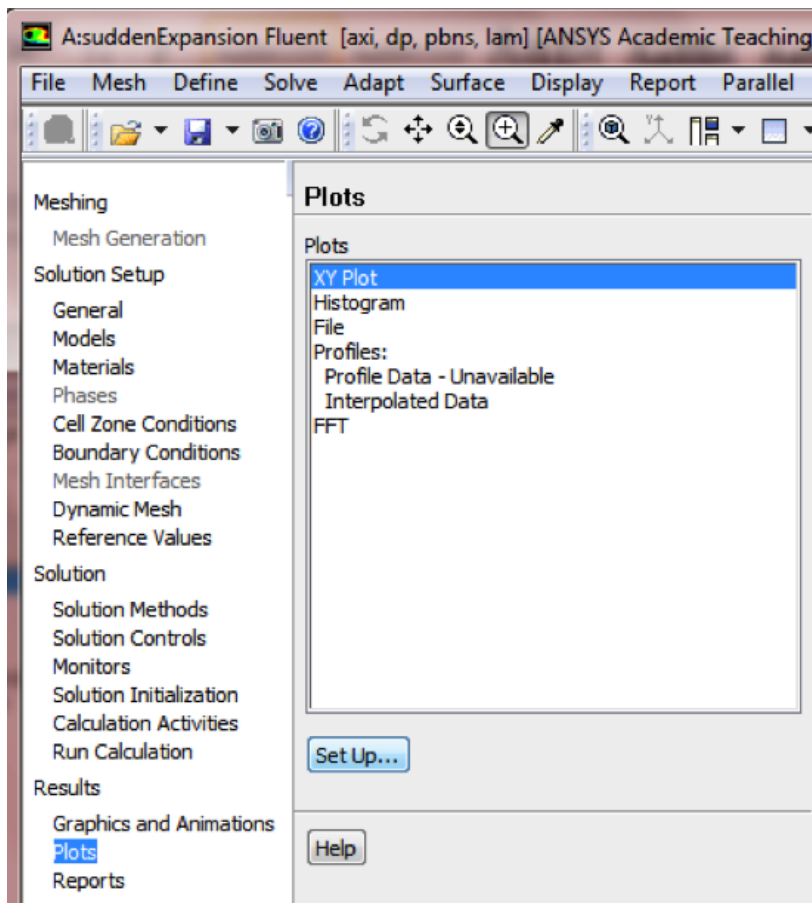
A:suddenExpansion Fluent [axi, dp, pbns, lam] [ANSYS Academic Teaching

File Mesh Define Solve Adapt Surface Display Report Parallel

Meshing
Mesh Generation
Solution Setup
General
Models
Materials
Phases
Cell Zone Conditions
Boundary Conditions
Mesh Interfaces
Dynamic Mesh
Reference Values
Solution
Solution Methods
Solution Controls
Monitors
Solution Initialization
Calculation Activities
Run Calculation
Results
Graphics and Animations
Plots
Reports

Plots

Plots
XY Plot
Histogram
File
Profiles:
Profile Data - Unavailable
Interpolated Data
FFT

Set Up...

Help